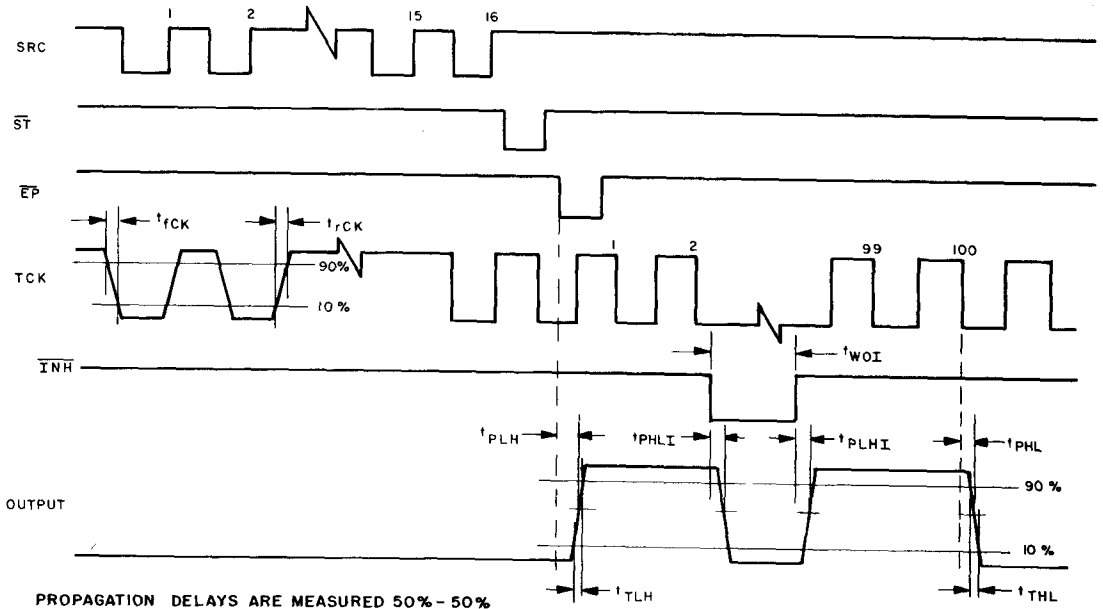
SRC
1
2
15
16
$\overline{ST}$
$\overline{EP}$
$t_{fCK}$
$t_{rCK}$
TCK
90%
10 %
1
2
99
100
$\overline{INH}$
$t_{WOI}$
$t_{PLH}$
$t_{PHLI}$
$t_{PLHI}$
$t_{PHL}$
OUTPUT
90 %
10 %
$t_{TLH}$
$t_{THL}$
PROPAGATION DELAYS ARE MEASURED 50% - 50%